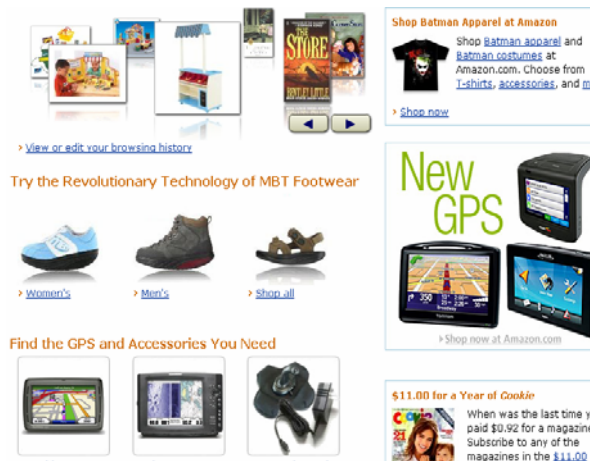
THE STORE

BENTLEY LITTLE

› View or edit your browsing history

Try the Revolutionary Technology of MBT Footwear

› Women's

› Men's

› Shop all

Find the GPS and Accessories You Need

Shop Batman Apparel at Amazon

Shop Batman apparel and Batman costumes at Amazon.com. Choose from T-shirts, accessories, and m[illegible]

› Shop now

New GPS

› Shop now at Amazon.com

$11.00 for a Year of Cookie

When was the last time y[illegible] paid $0.92 for a magazine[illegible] Subscribe to any of the magazines in the $11.00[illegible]

Cookie